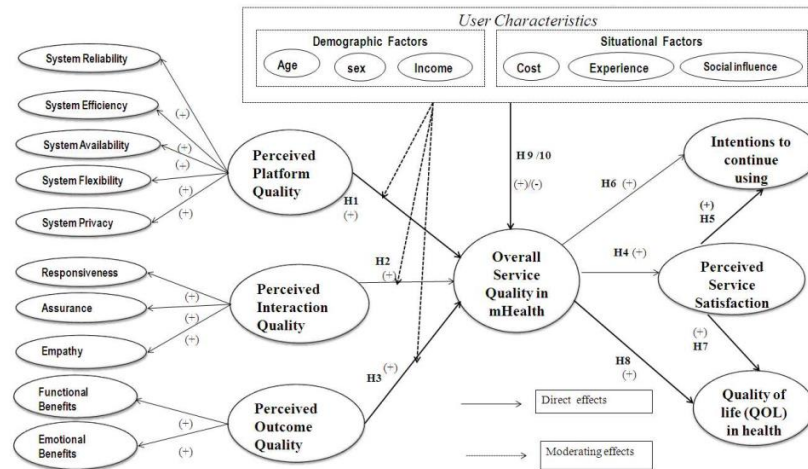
User Characteristics

Demographic Factors

Age

sex

Income

Situational Factors

Cost

Experience

Social influence

System Reliability

System Efficiency

System Availability

System Flexibility

System Privacy

(+)

(+)

(+)

(+)

(+)

Perceived Platform Quality

H1 (+)

H 9 /10

(+)/(-)

H6 (+)

Intentions to continue using

(+) H5

Responsiveness

Assurance

Empathy

(+)

(+)

(+)

Perceived Interaction Quality

H2 (+)

Overall Service Quality in mHealth

H4 (+)

Perceived Service Satisfaction

(+) H7

Functional Benefits

Emotional Benefits

(+)

(+)

Perceived Outcome Quality

H3 (+)

H8 (+)

Direct effects

Moderating effects

Quality of life (QOL) in health